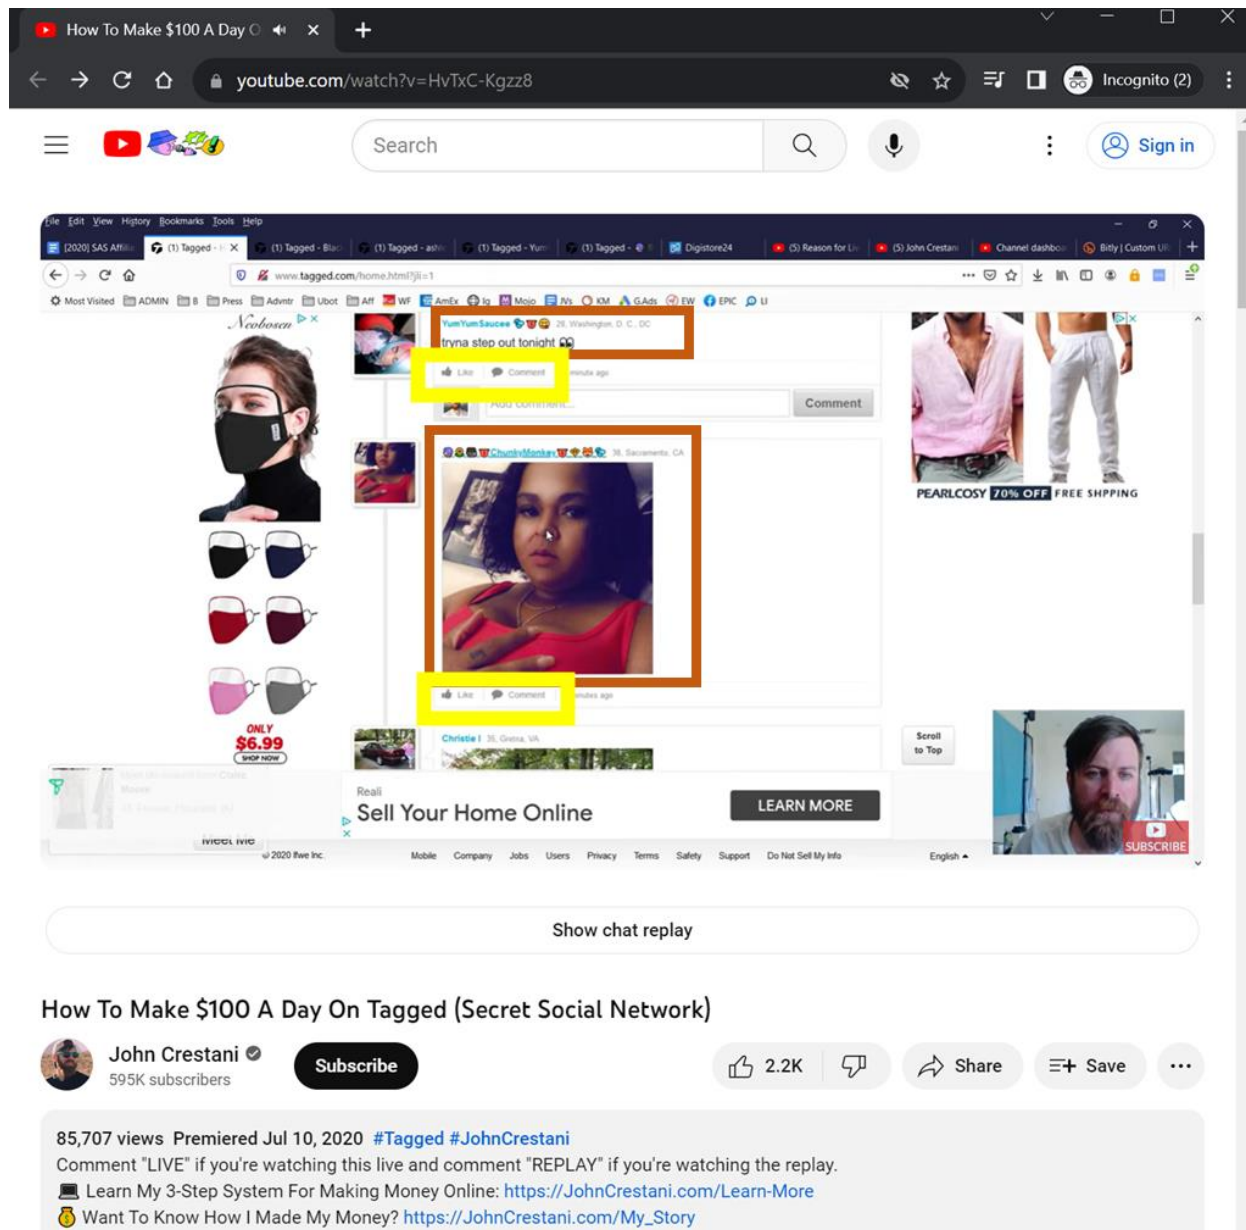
How To Make $100 A Day O

youtube.com/watch?v=HvTxC-Kgzz8

Incognito (2)

Search

Sign in

File Edit View History Bookmarks Tools Help

[2020] SAS Affili (1) Tagged (1) Tagged - Blac (1) Tagged - ashi (1) Tagged - Yum (1) Tagged Digistore24 (5) Reason for Li (5) John Crestani Channel dashbo Bitly | Custom U

www.tagged.com/home.html?jli=1

Most Visited ADMIN B Press Admtr Ubot Aff WF AmEx Ig Mojo JVs KM GAds EW EPIC LI

Neoboscu

YumYumSaucee 29, Washington, D. C., DC
tryna step out tonight

Like Comment minute ago

Add comment... Comment

ChunkyMonkey 36, Sacramento, CA

Like Comment minutes ago

Christie I 35, Gretna, VA

ONLY $6.99 SHOP NOW

PEARLCOSY 70% OFF FREE SHIPPING

Scroll to Top

Reali
Sell Your Home Online
LEARN MORE

Meet Me

© 2020 Ifwe Inc. Mobile Company Jobs Users Privacy Terms Safety Support Do Not Sell My Info English

SUBSCRIBE

Show chat replay

How To Make $100 A Day On Tagged (Secret Social Network)

John Crestani
595K subscribers

Subscribe

2.2K Share Save

85,707 views Premiered Jul 10, 2020 #Tagged #JohnCrestani
Comment "LIVE" if you're watching this live and comment "REPLAY" if you're watching the replay.
Learn My 3-Step System For Making Money Online: https://JohnCrestani.com/Learn-More
Want To Know How I Made My Money? https://JohnCrestani.com/My_Story